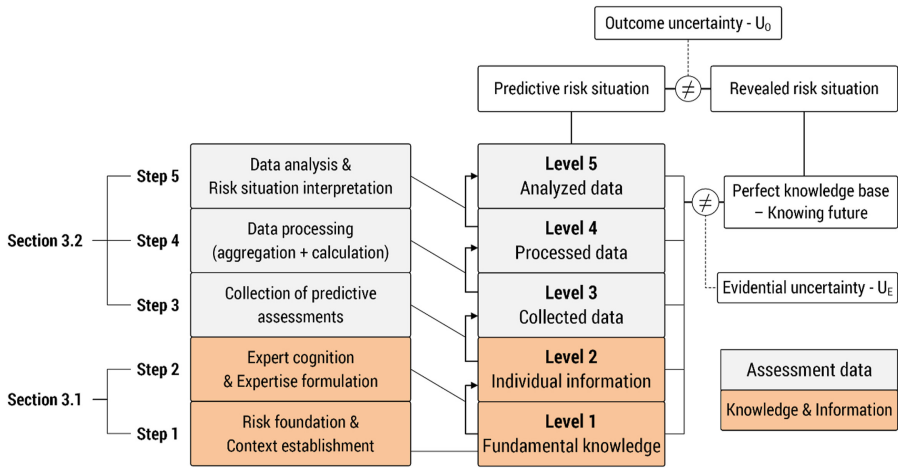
Outcome uncertainty - $U_O$

Predictive risk situation

$\neq$

Revealed risk situation

Step 5

Data analysis & Risk situation interpretation

Level 5
Analyzed data

$\neq$

Perfect knowledge base – Knowing future

Section 3.2

Step 4

Data processing (aggregation + calculation)

Level 4
Processed data

Step 3

Collection of predictive assessments

Level 3
Collected data

Evidential uncertainty - $U_E$

Step 2

Expert cognition & Expertise formulation

Level 2
Individual information

Assessment data

Section 3.1

Knowledge & Information

Step 1

Risk foundation & Context establishment

Level 1
Fundamental knowledge